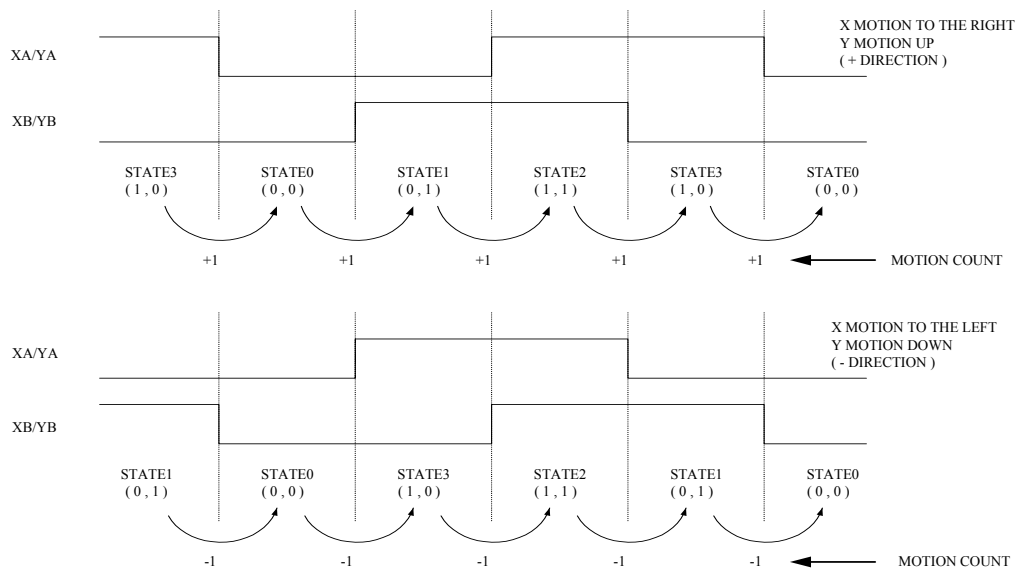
X MOTION TO THE RIGHT
Y MOTION UP
( + DIRECTION )

XA/YA

XB/YB

STATE3
( 1 , 0 )

STATE0
( 0 , 0 )

STATE1
( 0 , 1 )

STATE2
( 1 , 1 )

STATE3
( 1 , 0 )

STATE0
( 0 , 0 )

+1 +1 +1 +1 +1

MOTION COUNT

X MOTION TO THE LEFT
Y MOTION DOWN
( - DIRECTION )

XA/YA

XB/YB

STATE1
( 0 , 1 )

STATE0
( 0 , 0 )

STATE3
( 1 , 0 )

STATE2
( 1 , 1 )

STATE1
( 0 , 1 )

STATE0
( 0 , 0 )

-1 -1 -1 -1 -1

MOTION COUNT